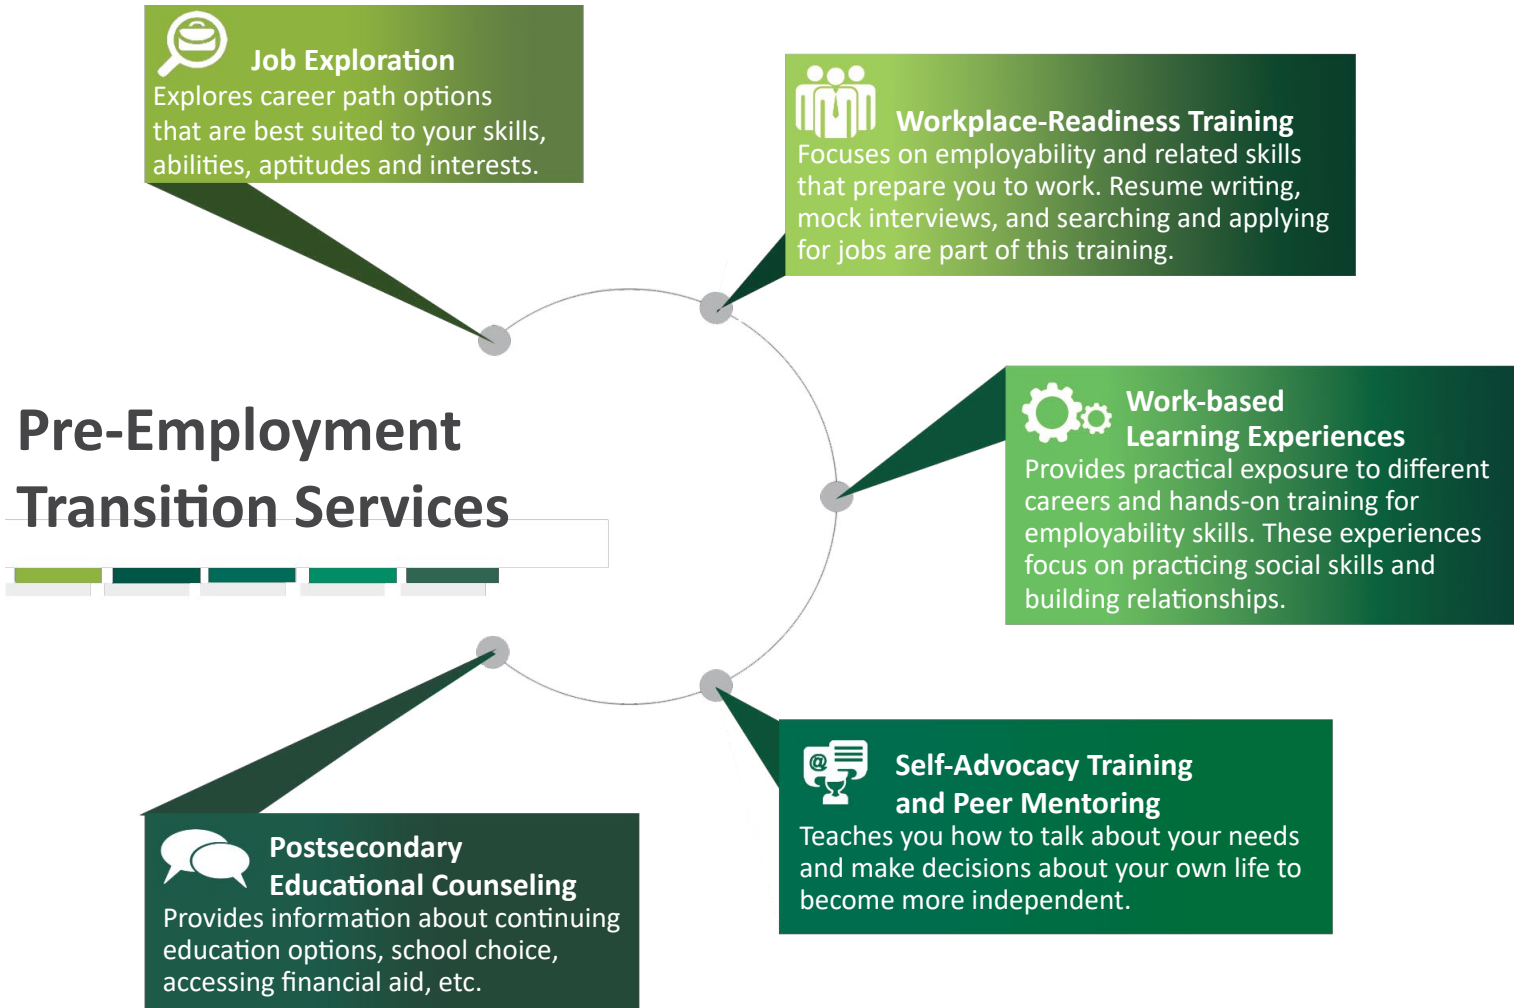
Job Exploration
Explores career path options that are best suited to your skills, abilities, aptitudes and interests.

Workplace-Readiness Training
Focuses on employability and related skills that prepare you to work. Resume writing, mock interviews, and searching and applying for jobs are part of this training.

Pre-Employment Transition Services

Work-based Learning Experiences
Provides practical exposure to different careers and hands-on training for employability skills. These experiences focus on practicing social skills and building relationships.

Self-Advocacy Training and Peer Mentoring
Teaches you how to talk about your needs and make decisions about your own life to become more independent.

Postsecondary Educational Counseling
Provides information about continuing education options, school choice, accessing financial aid, etc.